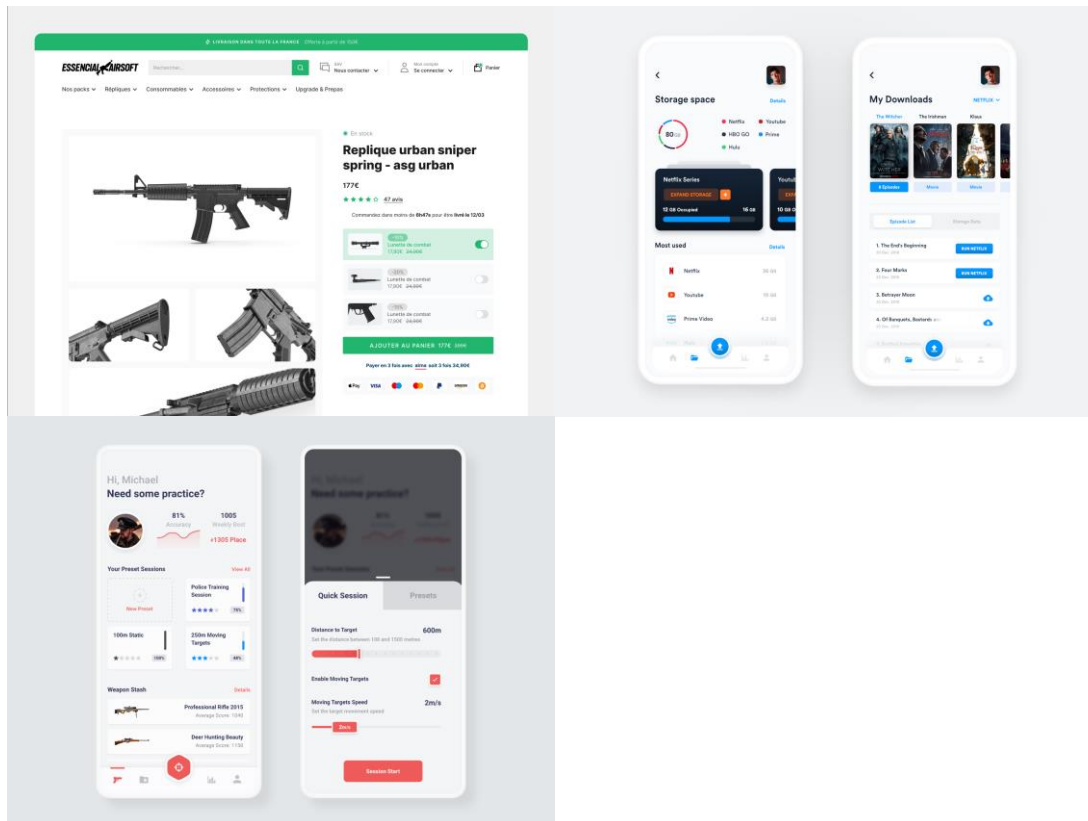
LIVRAISON DANS TOUTE LA FRANCE Offerte à partir de 150€

ESSENCIAL AIRSOFT
Rechercher...
SAV Nous contacter
Mon compte Se connecter
Panier

Nos packs Répliques Consommables Accessoires Protections Upgrade & Prepas

En stock
Replique urban sniper spring - asg urban
177€
47 avis
Commandez dans moins de 6h47s pour être livré le 12/03

Lunette de combat 17,80€ 24,99€
Lunette de combat 17,90€ 24,99€
Lunette de combat 17,90€ 24,99€

AJOUTER AU PANIER 177€
Payer en 3 fois avec alma soit 3 fois 34,90€

Storage space
Details
80
Netflix Youtube HBO GO Prime Hulu
Netflix Series
EXPAND STORAGE
12 GB Occupied 16 GB
Most used
Details
Netflix
Youtube
Prime Video

My Downloads
NETFLIX
The Witcher The Irishman Klaus
8 Episodes Movie Movie
Episode List
1. The End's Beginning RUN NETFLIX
2. Four Marks RUN NETFLIX
3. Betrayer Moon
4. Of Banquets, Bastards and

Hi, Michael
Need some practice?
81% Accuracy
1005 Weekly Best
+1305 Place
Your Preset Sessions View All
New Preset
Police Training Session 75%
100m Static 100%
250m Moving Targets 68%
Weapon Stash Details
Professional Rifle 2015 Average Score: 1245
Deer Hunting Beauty Average Score: 1130

Quick Session Presets
Distance to Target 600m
Set the distance between 100 and 1000 metres
Enable Moving Targets
Moving Targets Speed 2m/s
Set the target movement speed
2m/s
Session Start